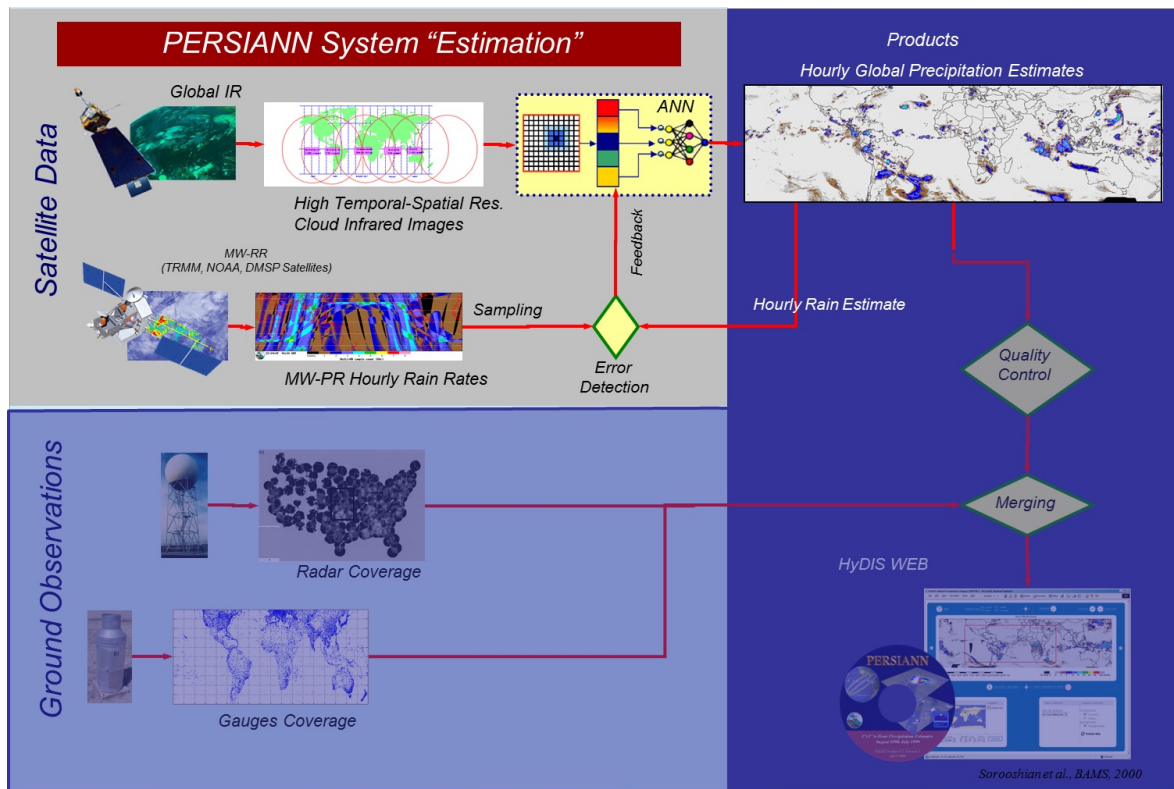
PERSIANN System "Estimation"

Satellite Data

Global IR

High Temporal-Spatial Res. Cloud Infrared Images

ANN

Feedback

MW-RR (TRMM, NOAA, DMSP Satellites)

Sampling

MW-PR Hourly Rain Rates

Error Detection

Products

Hourly Global Precipitation Estimates

Hourly Rain Estimate

Quality Control

Ground Observations

Radar Coverage

Gauges Coverage

Merging

HyDIS WEB

PERSIANN

Sorooshian et al., BAMS, 2000